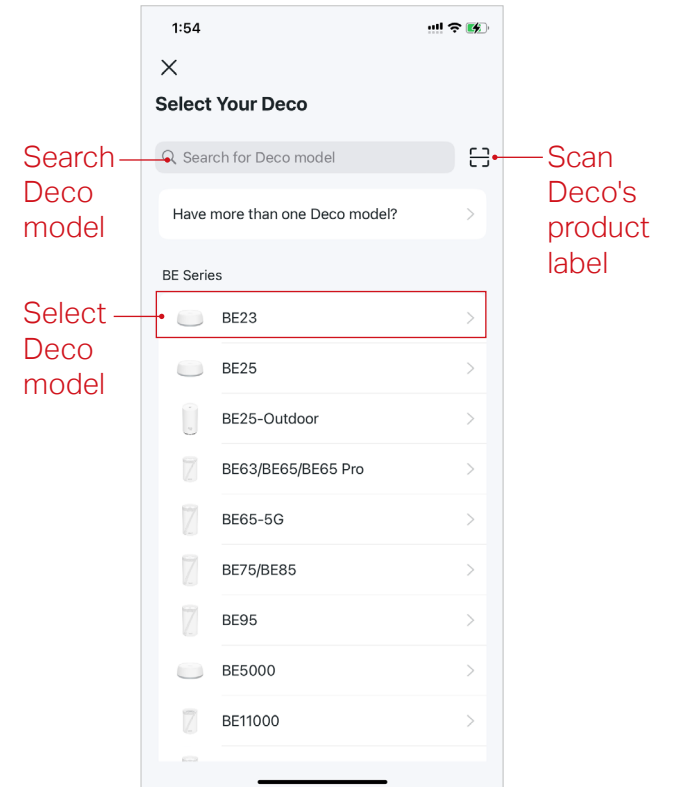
1:54

Select Your Deco

Search Deco model

Search for Deco model

Scan Deco's product label

Have more than one Deco model?

BE Series

Select Deco model

BE23

BE25

BE25-Outdoor

BE63/BE65/BE65 Pro

BE65-5G

BE75/BE85

BE95

BE5000

BE11000